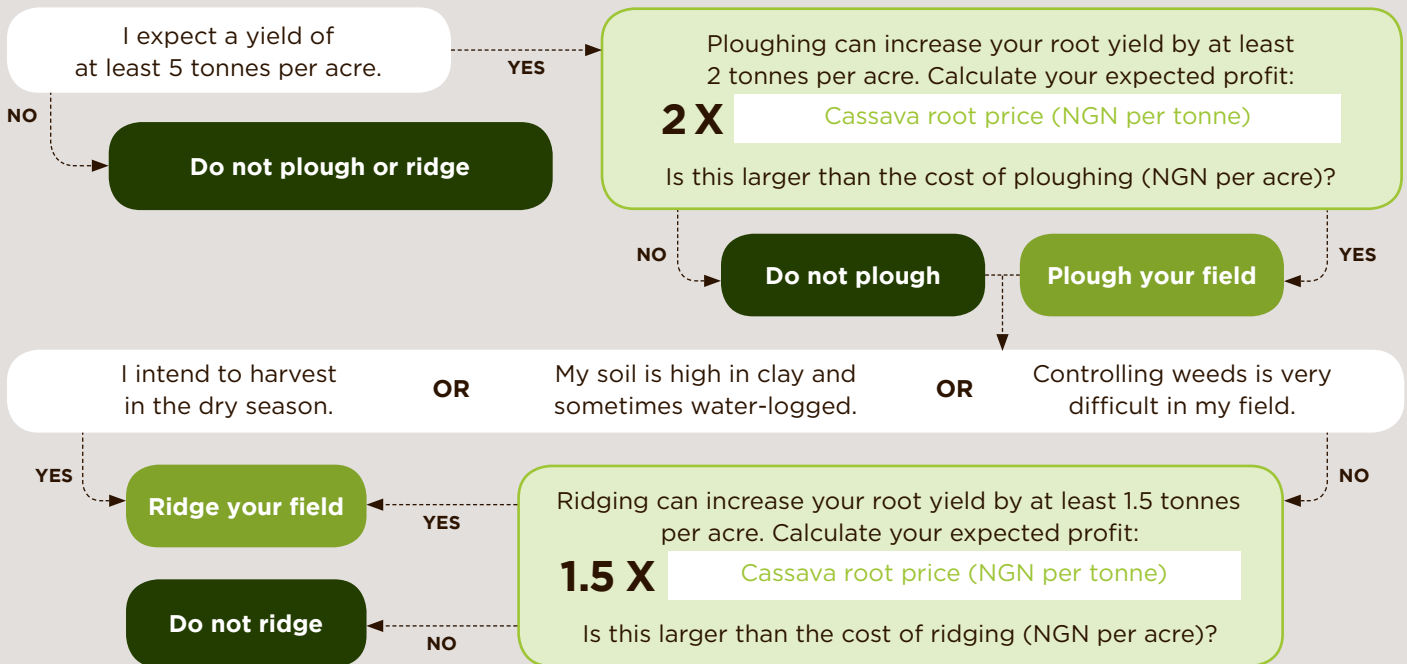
I expect a yield of at least 5 tonnes per acre.

YES

NO

Do not plough or ridge

Ploughing can increase your root yield by at least 2 tonnes per acre. Calculate your expected profit:

2 X Cassava root price (NGN per tonne)

Is this larger than the cost of ploughing (NGN per acre)?

NO

Do not plough

Plough your field

YES

I intend to harvest in the dry season.

OR

My soil is high in clay and sometimes water-logged.

OR

Controlling weeds is very difficult in my field.

YES

Ridge your field

YES

NO

Ridging can increase your root yield by at least 1.5 tonnes per acre. Calculate your expected profit:

1.5 X Cassava root price (NGN per tonne)

Is this larger than the cost of ridging (NGN per acre)?

Do not ridge

NO